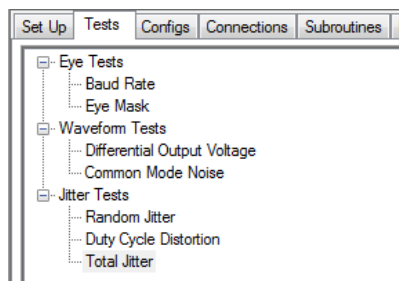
Set Up | Tests | Configs | Connections | Subroutines

Eye Tests
Baud Rate
Eye Mask
Waveform Tests
Differential Output Voltage
Common Mode Noise
Jitter Tests
Random Jitter
Duty Cycle Distortion
Total Jitter